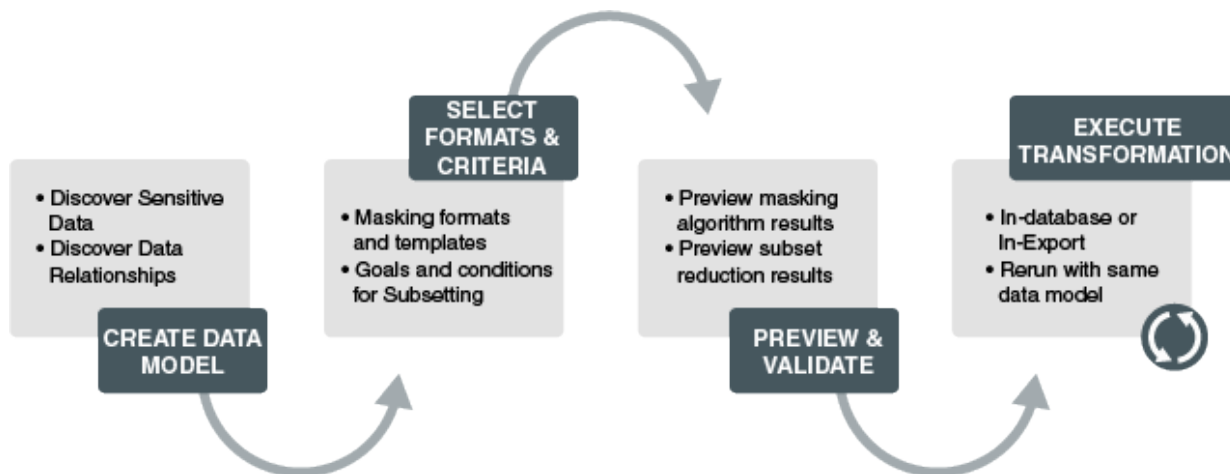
• Discover Sensitive Data
• Discover Data Relationships

CREATE DATA MODEL

SELECT FORMATS & CRITERIA

• Masking formats and templates
• Goals and conditions for Subsetting

• Preview masking algorithm results
• Preview subset reduction results

PREVIEW & VALIDATE

EXECUTE TRANSFORMATION

• In-database or In-Export
• Rerun with same data model